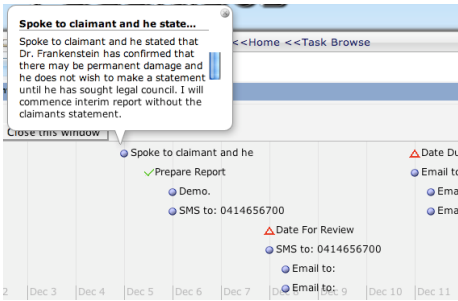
Spoke to claimant and he state...

Spoke to claimant and he stated that Dr. Frankenstein has confirmed that there may be permanent damage and he does not wish to make a statement until he has sought legal council. I will commence interim report without the claimants statement.

<<Home <<Task Browse

Close this window

Spoke to claimant and he

Prepare Report

Demo.

SMS to: 0414656700

Date For Review

SMS to: 0414656700

Email to:

Email to:

Date D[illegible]

Email to

Ema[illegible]

Ema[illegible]

2 Dec 3 Dec 4 Dec 5 Dec 6 Dec 7 Dec 8 Dec 9 Dec 10 Dec 11